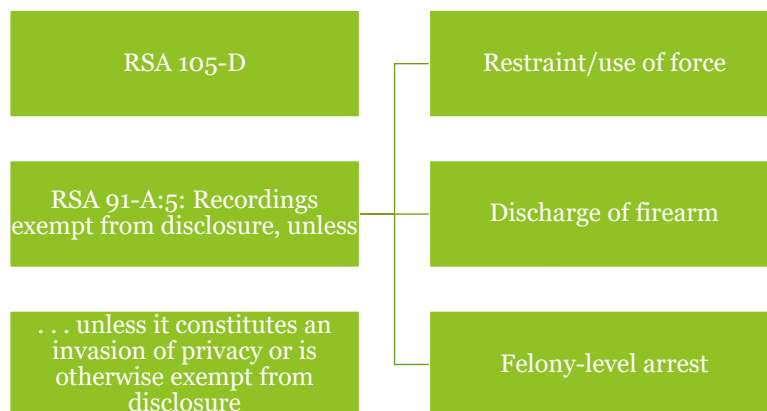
RSA 105-D

RSA 91-A:5: Recordings exempt from disclosure, unless

. . . unless it constitutes an invasion of privacy or is otherwise exempt from disclosure

Restraint/use of force

Discharge of firearm

Felony-level arrest